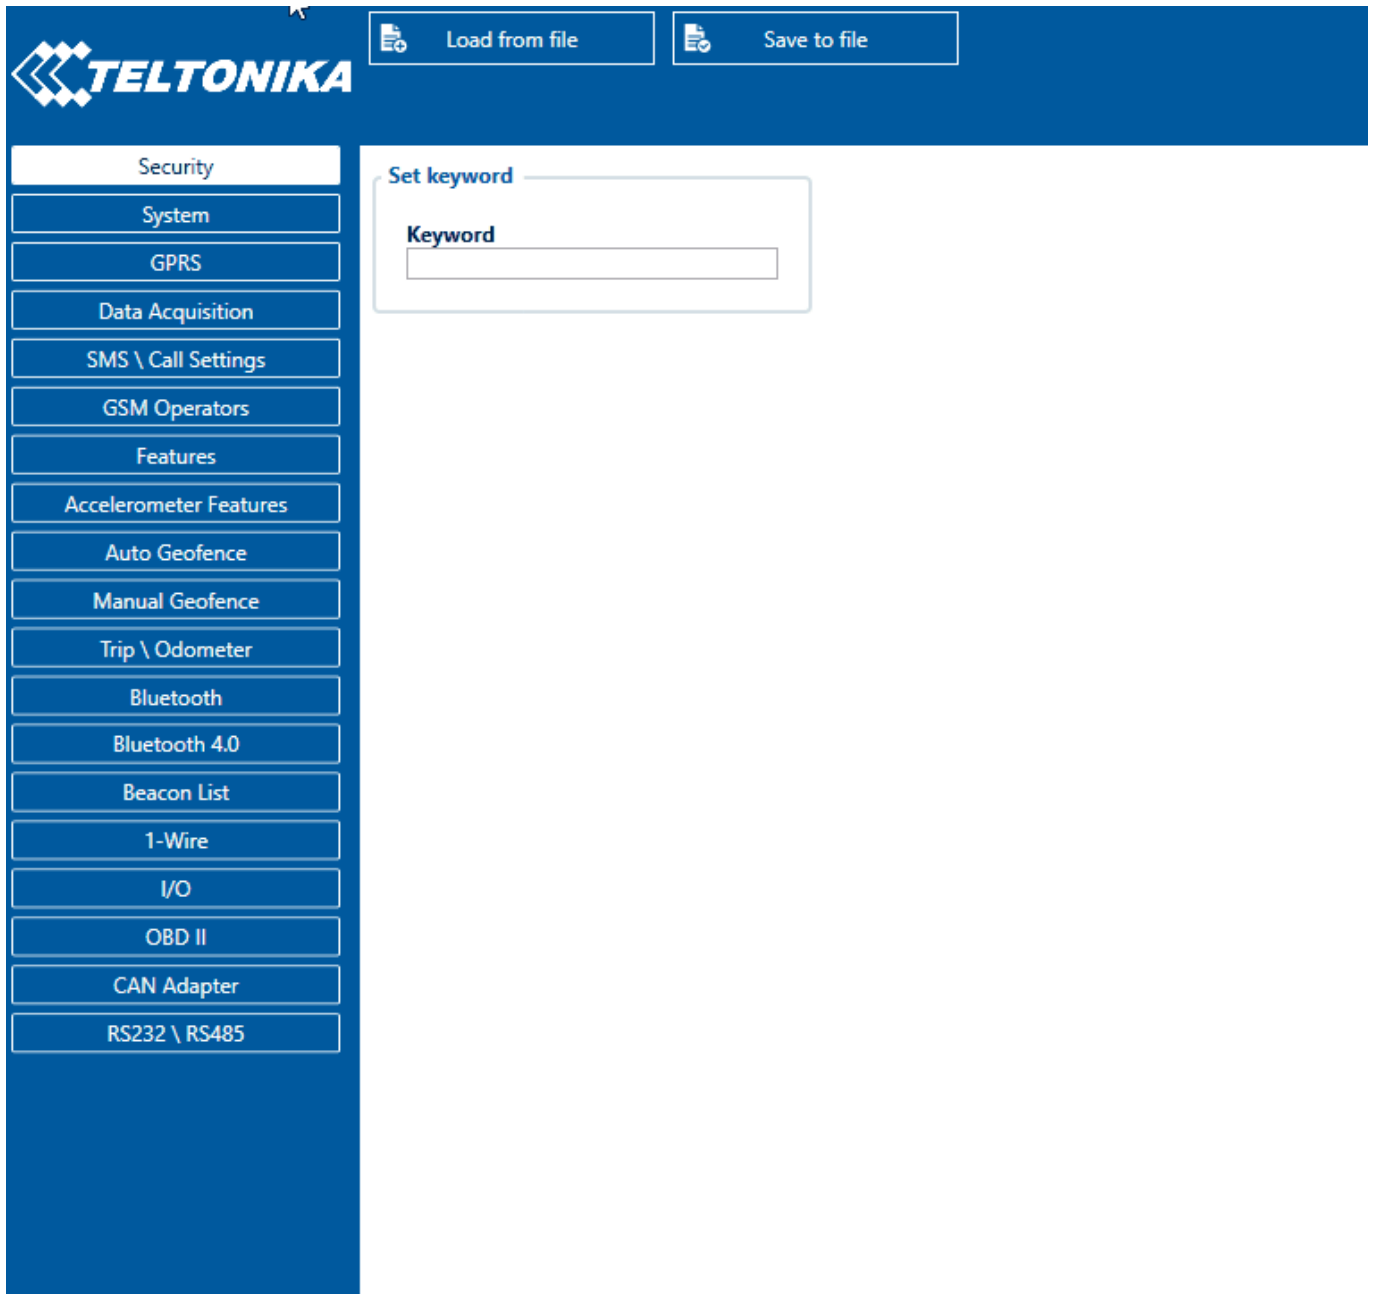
TELTONIKA

Load from file

Save to file

Security
System
GPRS
Data Acquisition
SMS \ Call Settings
GSM Operators
Features
Accelerometer Features
Auto Geofence
Manual Geofence
Trip \ Odometer
Bluetooth
Bluetooth 4.0
Beacon List
1-Wire
I/O
OBD II
CAN Adapter
RS232 \ RS485

Set keyword

Keyword